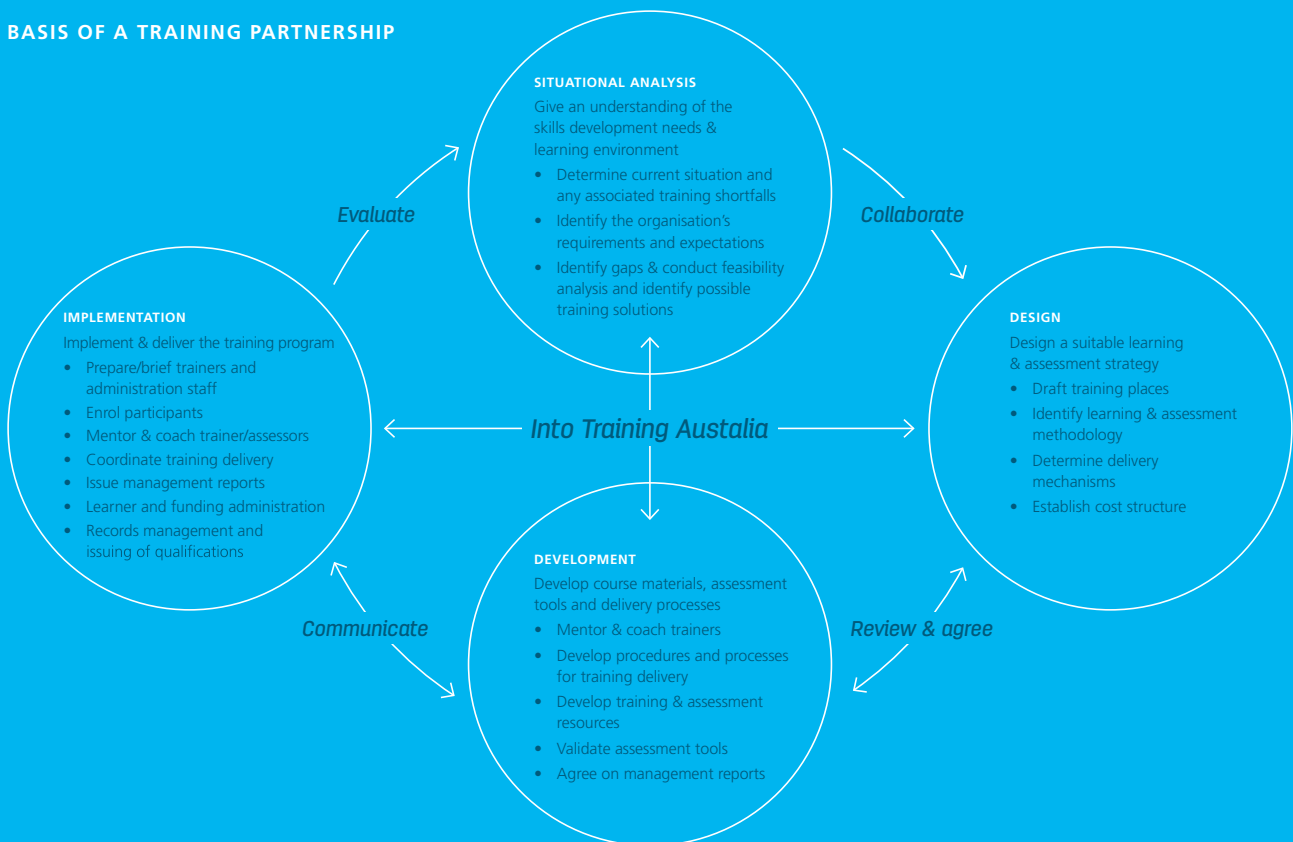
BASIS OF A TRAINING PARTNERSHIP

SITUATIONAL ANALYSIS
Give an understanding of the skills development needs & learning environment
- Determine current situation and any associated training shortfalls
- Identify the organisation's requirements and expectations
- Identify gaps & conduct feasibility analysis and identify possible training solutions

Evaluate

Collaborate

IMPLEMENTATION
Implement & deliver the training program
- Prepare/brief trainers and administration staff
- Enrol participants
- Mentor & coach trainer/assessors
- Coordinate training delivery
- Issue management reports
- Learner and funding administration
- Records management and issuing of qualifications

Into Training Austalia

DESIGN
Design a suitable learning & assessment strategy
- Draft training places
- Identify learning & assessment methodology
- Determine delivery mechanisms
- Establish cost structure

Communicate

Review & agree

DEVELOPMENT
Develop course materials, assessment tools and delivery processes
- Mentor & coach trainers
- Develop procedures and processes for training delivery
- Develop training & assessment resources
- Validate assessment tools
- Agree on management reports